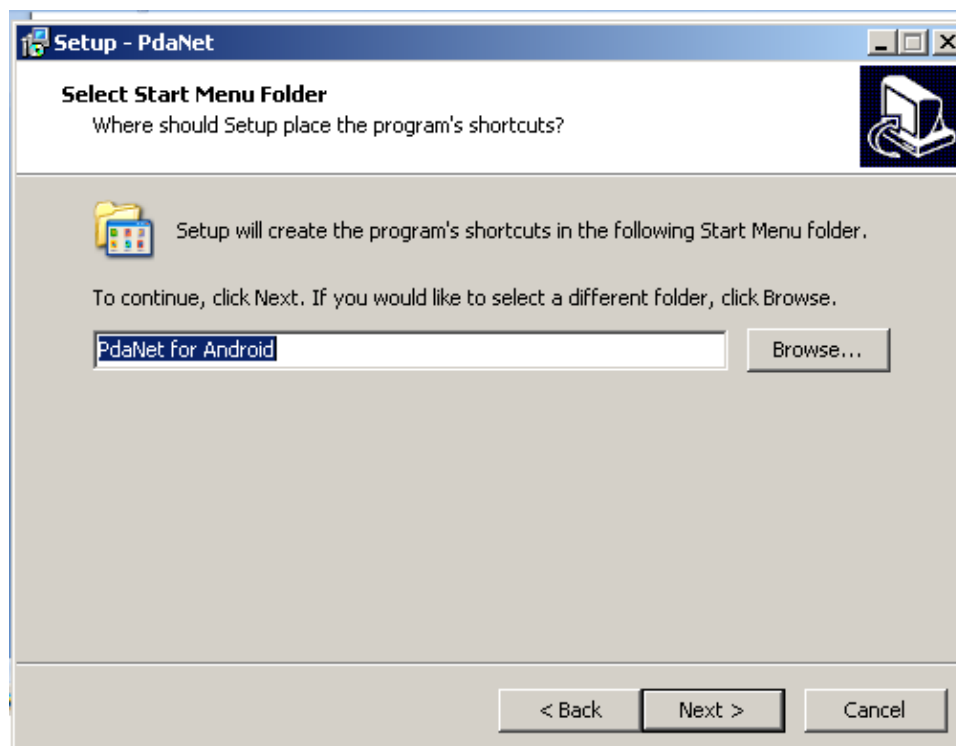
Setup - PdaNet

Select Start Menu Folder
Where should Setup place the program's shortcuts?

Setup will create the program's shortcuts in the following Start Menu folder.

To continue, click Next. If you would like to select a different folder, click Browse.

PdaNet for Android

Browse...

< Back

Next >

Cancel